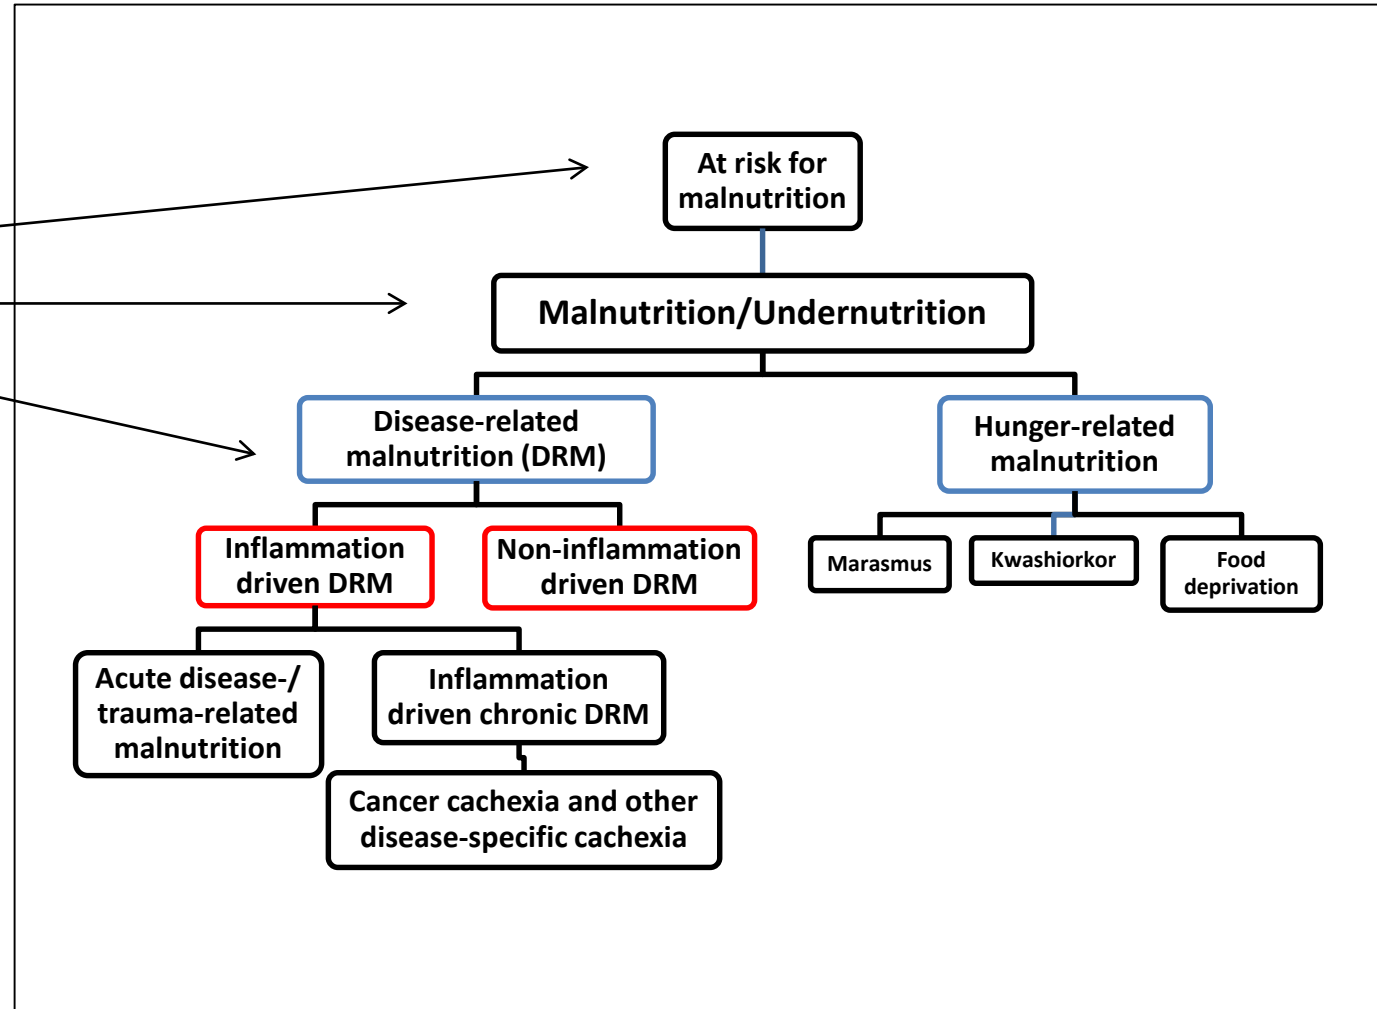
At risk for malnutrition

Malnutrition/Undernutrition

Disease-related malnutrition (DRM)

Hunger-related malnutrition

Inflammation driven DRM

Non-inflammation driven DRM

Marasmus

Kwashiorkor

Food deprivation

Acute disease-/ trauma-related malnutrition

Inflammation driven chronic DRM

Cancer cachexia and other disease-specific cachexia